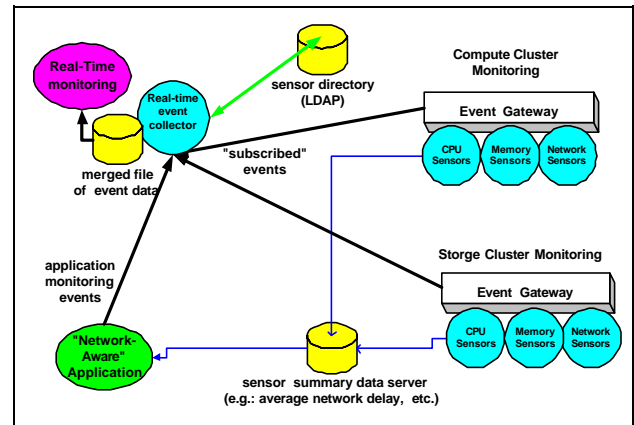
Real-Time monitoring

Real-time event collector

sensor directory (LDAP)

Compute Cluster Monitoring

Event Gateway

CPU Sensors

Memory Sensors

Network Sensors

merged file of event data

"subscribed" events

application monitoring events

Storge Cluster Monitoring

Event Gateway

CPU Sensors

Memory Sensors

Network Sensors

"Network-Aware" Application

sensor summary data server (e.g.: average network delay, etc.)